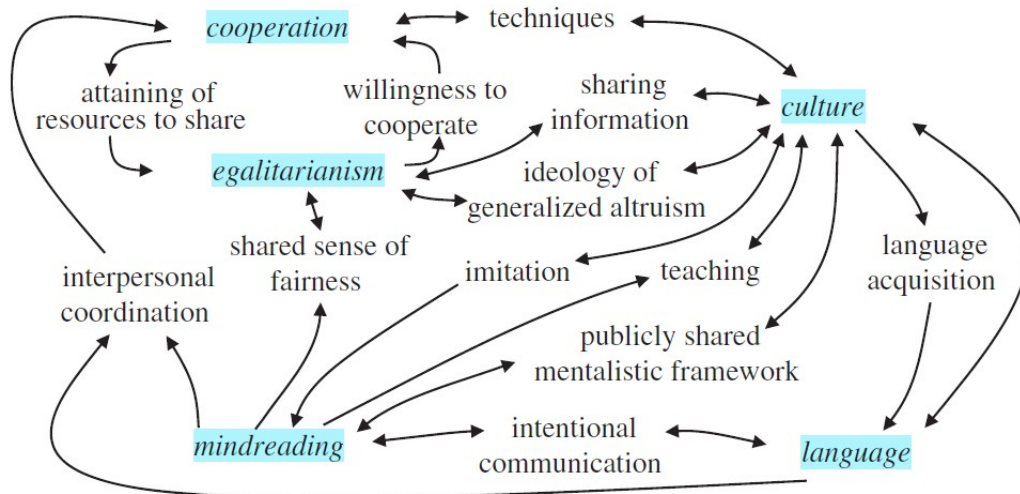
cooperation

techniques

attaining of resources to share

willingness to cooperate

sharing information

culture

egalitarianism

ideology of generalized altruism

shared sense of fairness

interpersonal coordination

imitation

teaching

language acquisition

publicly shared mentalistic framework

mindreading

intentional communication

language